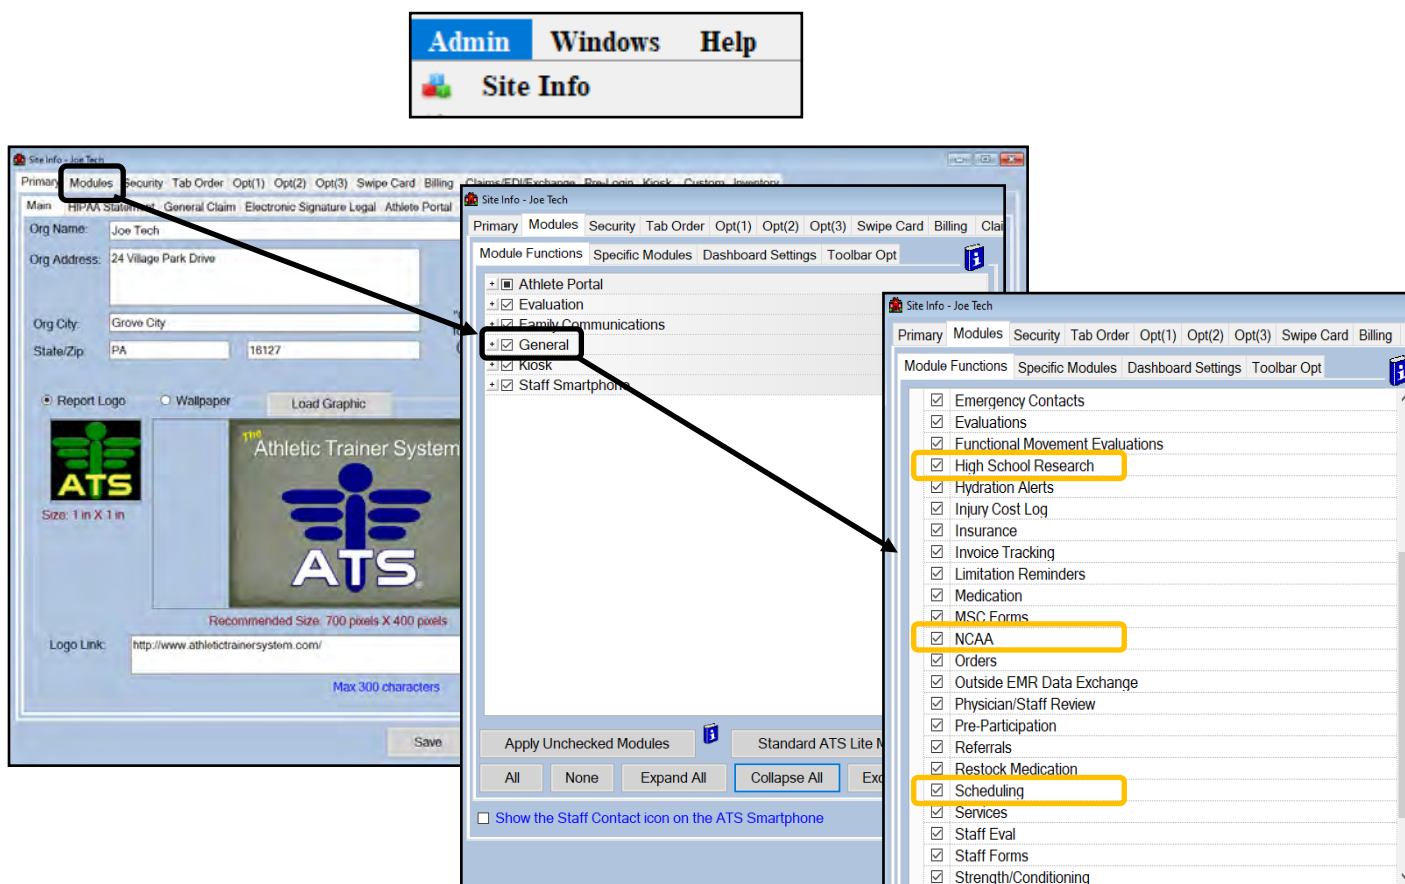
Admin Windows Help
Site Info

Site Info - Joe Tech
Primary Modules Security Tab Order Opt(1) Opt(2) Opt(3) Swipe Card Billing Claims/EDI/Exchange Pre-Login Kiosk Custom Inventory
Main HIPAA Statement General Claim Electronic Signature Legal Athlete Portal
Org Name: Joe Tech
Org Address: 24 Village Park Drive
Org City: Grove City
State/Zip: PA 16127
Report Logo Wallpaper Load Graphic
ATS
Size: 1 in X 1 in
The Athletic Trainer System
ATS
Recommended Size: 700 pixels X 400 pixels
Logo Link: http://www.athletictrainersystem.com/
Max 300 characters
Save

Site Info - Joe Tech
Primary Modules Security Tab Order Opt(1) Opt(2) Opt(3) Swipe Card Billing Clai
Module Functions Specific Modules Dashboard Settings Toolbar Opt
Athlete Portal
Evaluation
Family Communications
General
Kiosk
Staff Smartphone
Apply Unchecked Modules Standard ATS Lite M
All None Expand All Collapse All Exc
Show the Staff Contact icon on the ATS Smartphone

Site Info - Joe Tech
Primary Modules Security Tab Order Opt(1) Opt(2) Opt(3) Swipe Card Billing
Module Functions Specific Modules Dashboard Settings Toolbar Opt
Emergency Contacts
Evaluations
Functional Movement Evaluations
High School Research
Hydration Alerts
Injury Cost Log
Insurance
Invoice Tracking
Limitation Reminders
Medication
MSC Forms
NCAA
Orders
Outside EMR Data Exchange
Physician/Staff Review
Pre-Participation
Referrals
Restock Medication
Scheduling
Services
Staff Eval
Staff Forms
Strength/Conditioning